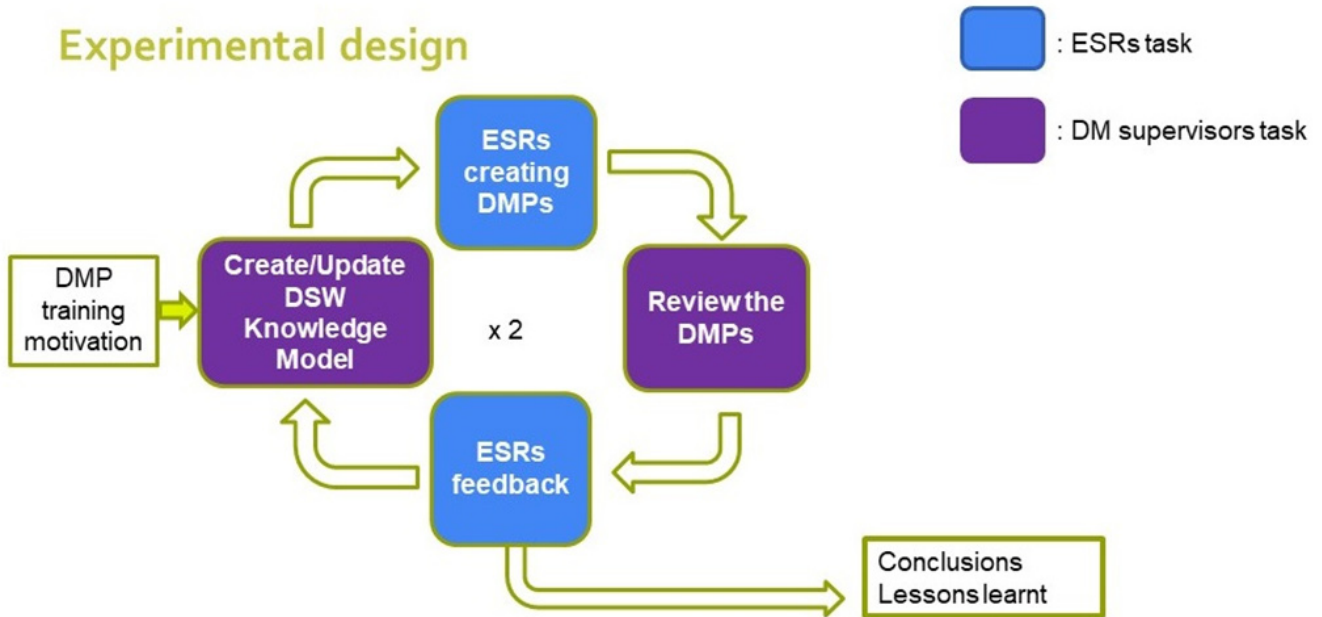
Experimental design

: ESRs task

: DM supervisors task

DMP training motivation

Create/Update DSW Knowledge Model

ESRs creating DMPs

Review the DMPs

x 2

ESRs feedback

Conclusions
Lessons learnt